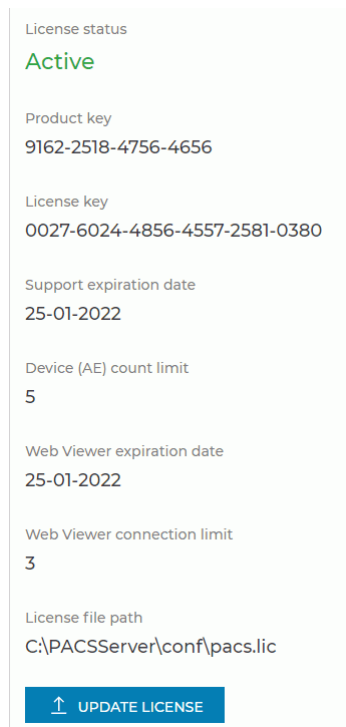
License status
Active

Product key
9162-2518-4756-4656

License key
0027-6024-4856-4557-2581-0380

Support expiration date
25-01-2022

Device (AE) count limit
5

Web Viewer expiration date
25-01-2022

Web Viewer connection limit
3

License file path
C:\PACSServer\conf\pacs.lic

UPDATE LICENSE